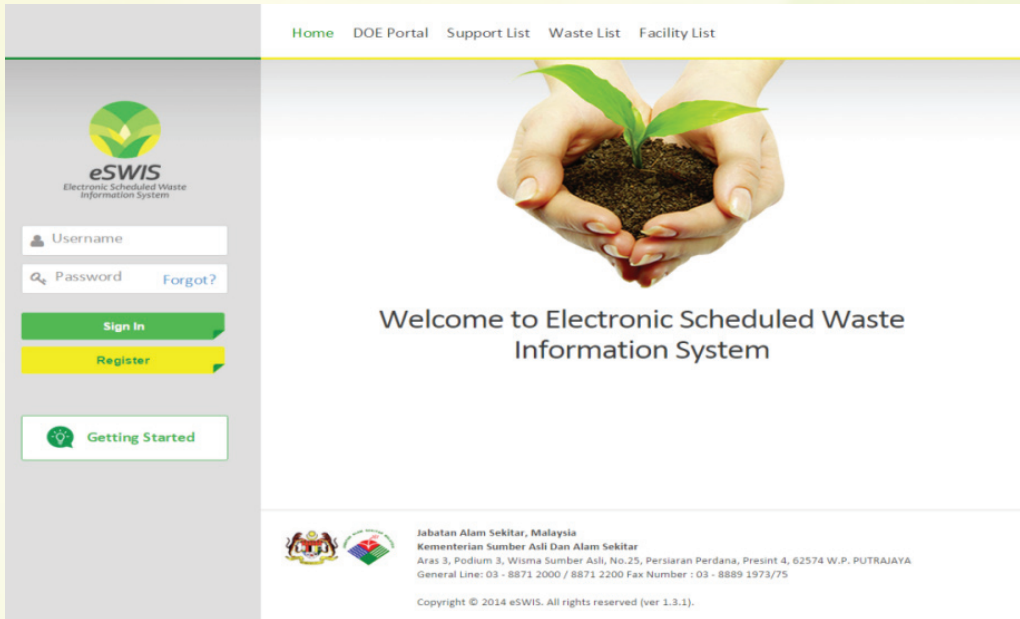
Home DOE Portal Support List Waste List Facility List

eSWIS
Electronic Scheduled Waste Information System

Username
Password Forgot?
Sign In
Register

Getting Started

Welcome to Electronic Scheduled Waste Information System

Jabatan Alam Sekitar, Malaysia
Kementerian Sumber Asli Dan Alam Sekitar
Aras 3, Podium 3, Wisma Sumber Asli, No.25, Persiaran Perdana, Presint 4, 62574 W.P. PUTRAJAYA
General Line: 03 - 8871 2000 / 8871 2200 Fax Number : 03 - 8889 1973/75

Copyright © 2014 eSWIS. All rights reserved (ver 1.3.1).